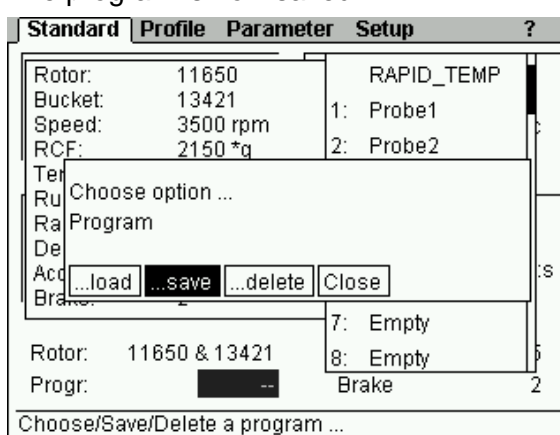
Standard | Profile | Parameter | Setup | ?

Rotor: 11650
Bucket: 13421
Speed: 3500 rpm
RCF: 2150 *g
Te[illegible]
Ru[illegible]
Ra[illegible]
De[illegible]
Acc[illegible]
Brake: 2

RAPID_TEMP
1: Probe1
2: Probe2

Choose option ...
Program

...load | ...save | ...delete | Close

7: Empty
8: Empty

Rotor: 11650 & 13421
Progr: --
Brake 2

Choose/Save/Delete a program ...